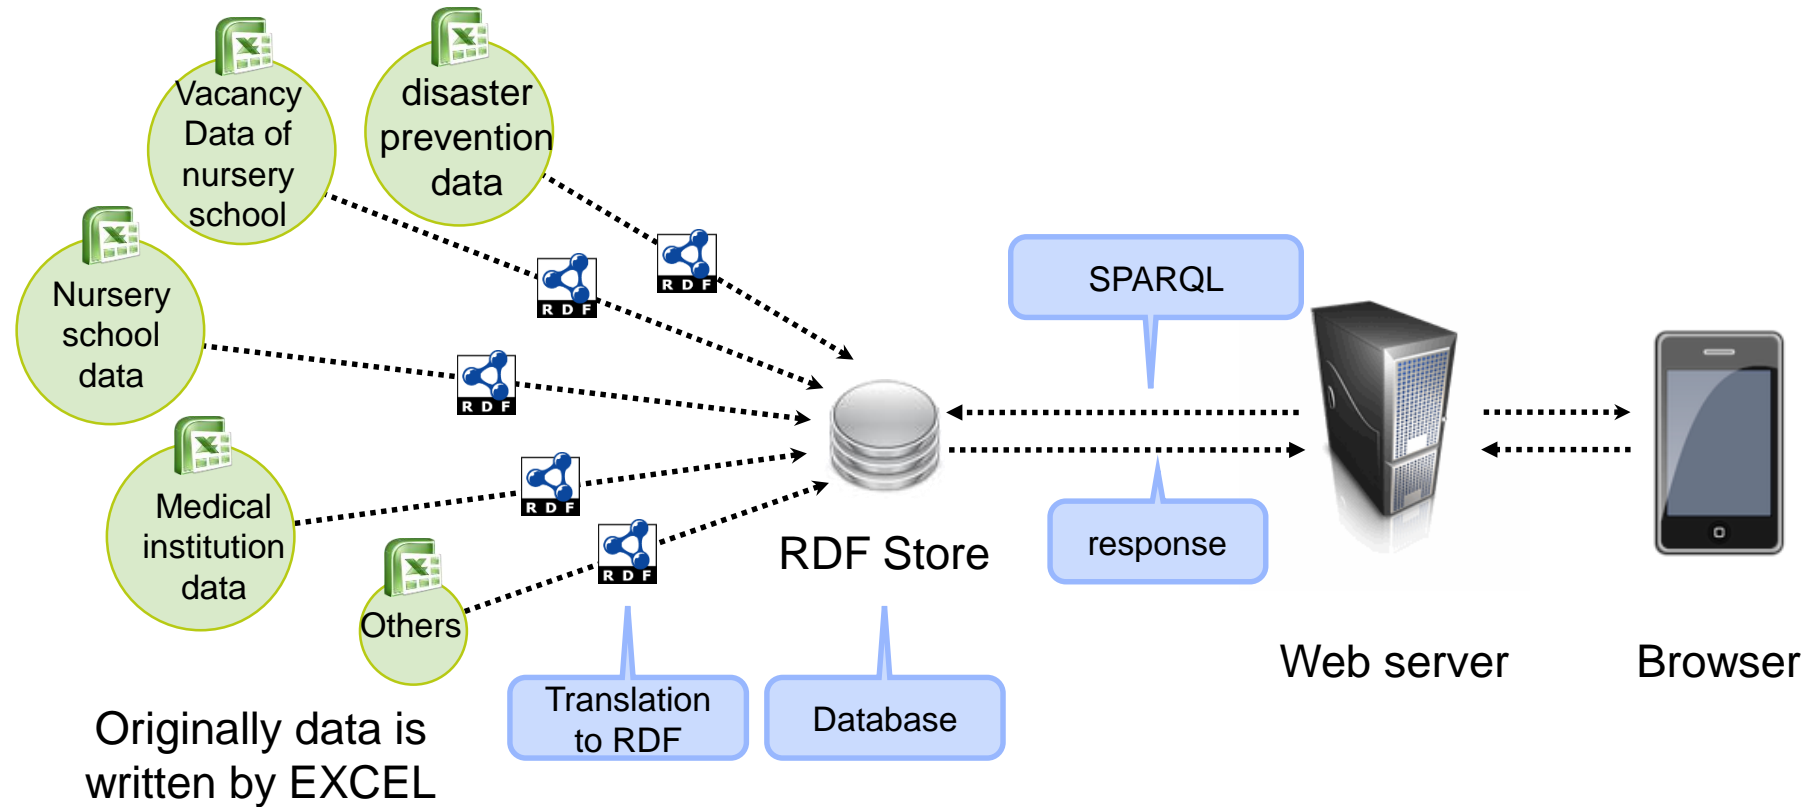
Vacancy Data of nursery school

disaster prevention data

Nursery school data

Medical institution data

Others

Originally data is written by EXCEL

RDF

RDF

RDF

RDF

RDF

Translation to RDF

RDF Store

Database

SPARQL

response

Web server

Browser